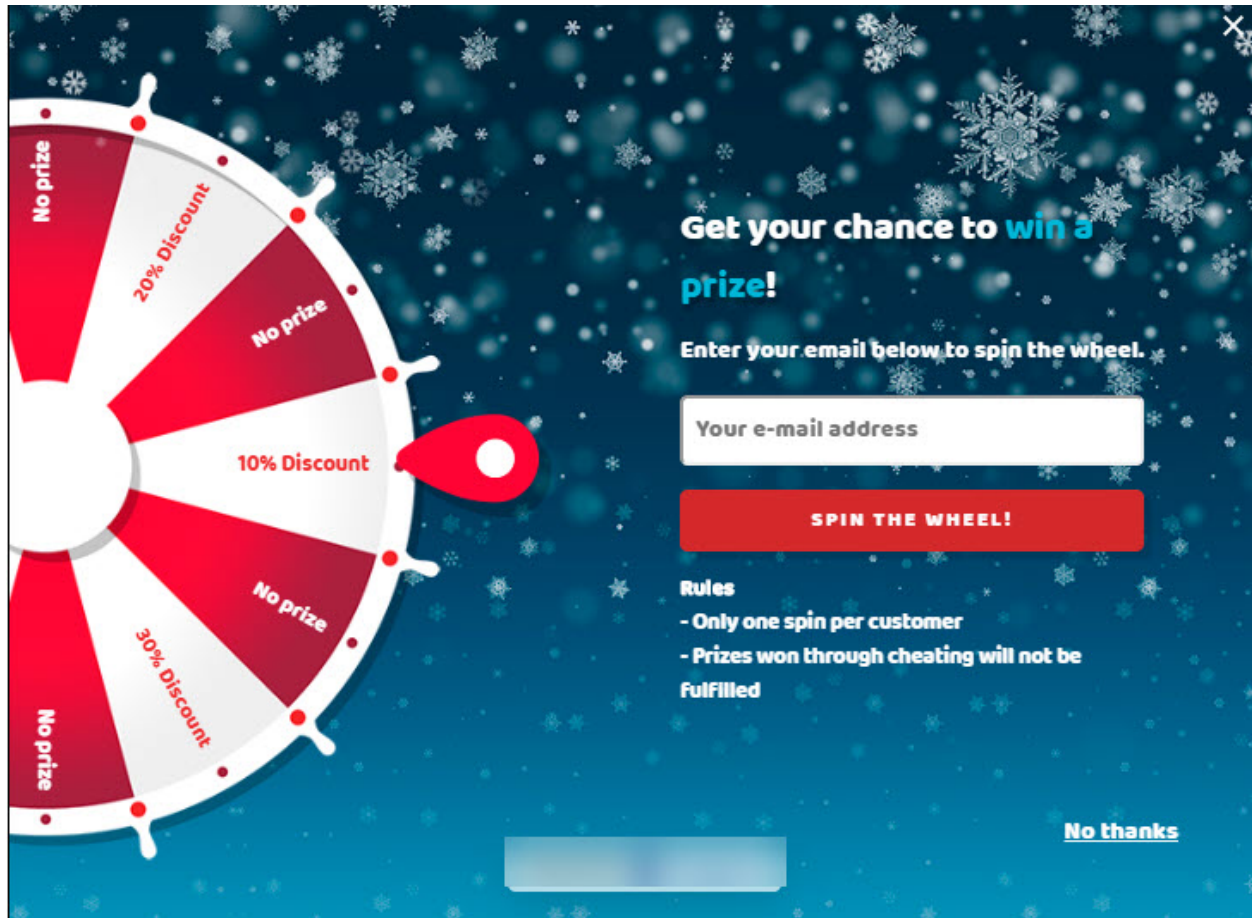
×

No prize

20% Discount

No prize

10% Discount

No prize

30% Discount

No prize

Get your chance to win a prize!

Enter your email below to spin the wheel.

Your e-mail address

SPIN THE WHEEL!

Rules
- Only one spin per customer
- Prizes won through cheating will not be fulfilled

No thanks

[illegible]